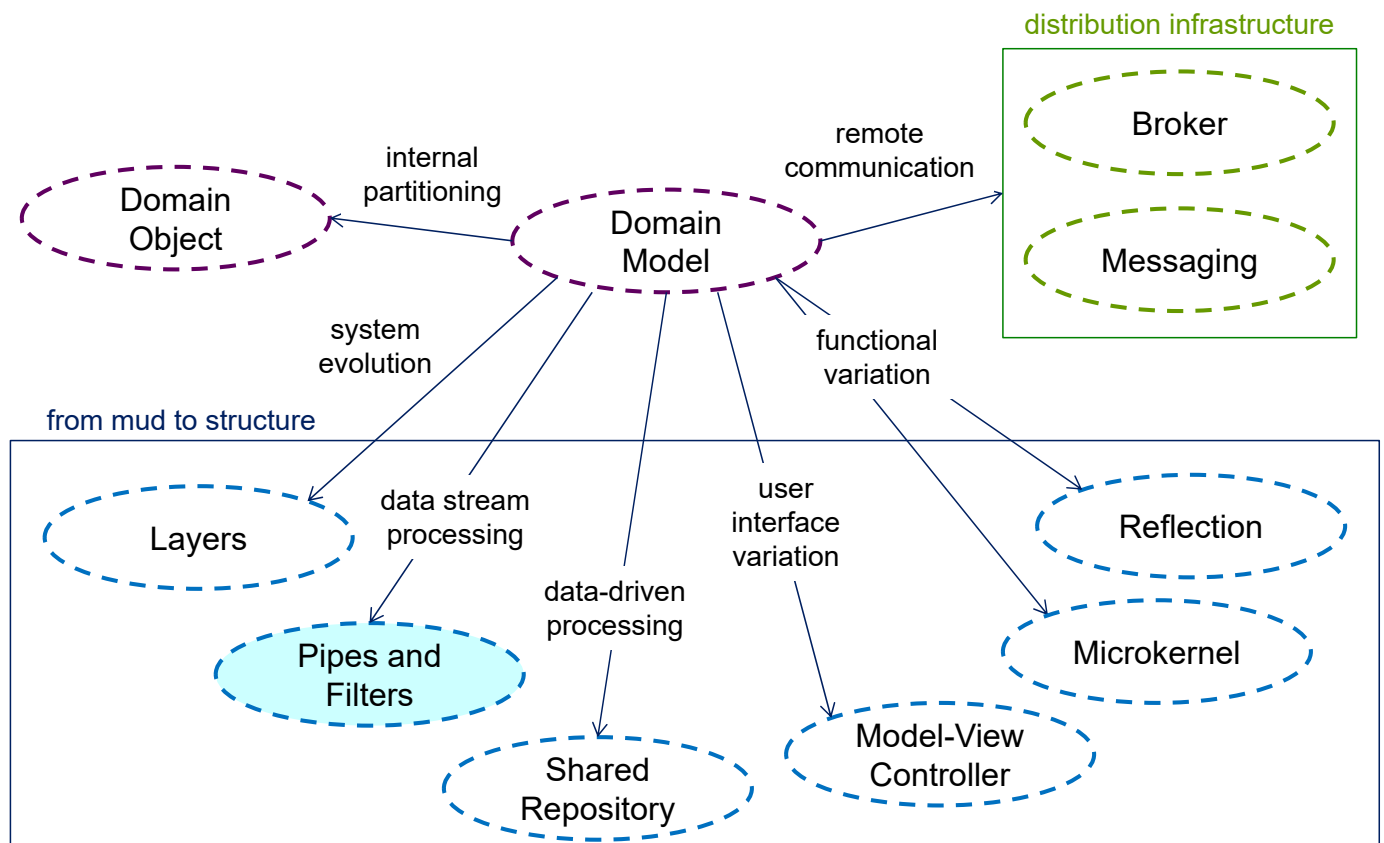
distribution infrastructure

Broker

Messaging

remote communication

internal partitioning

Domain Object

Domain Model

system evolution

functional variation

from mud to structure

Layers

data stream processing

Pipes and Filters

data-driven processing

Shared Repository

user interface variation

Model-View Controller

Reflection

Microkernel